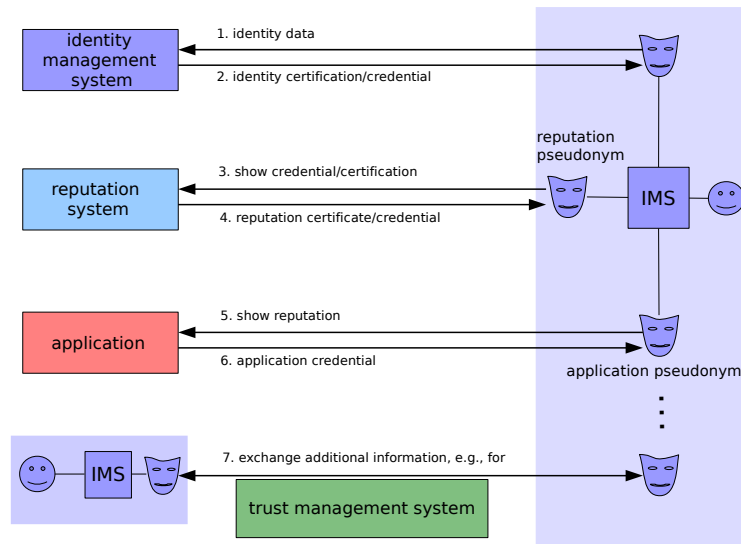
identity management system

1. identity data

2. identity certification/credential

reputation pseudonym

reputation system

3. show credential/certification

4. reputation certificate/credential

IMS

application

5. show reputation

6. application credential

application pseudonym

IMS

7. exchange additional information, e.g., for

trust management system